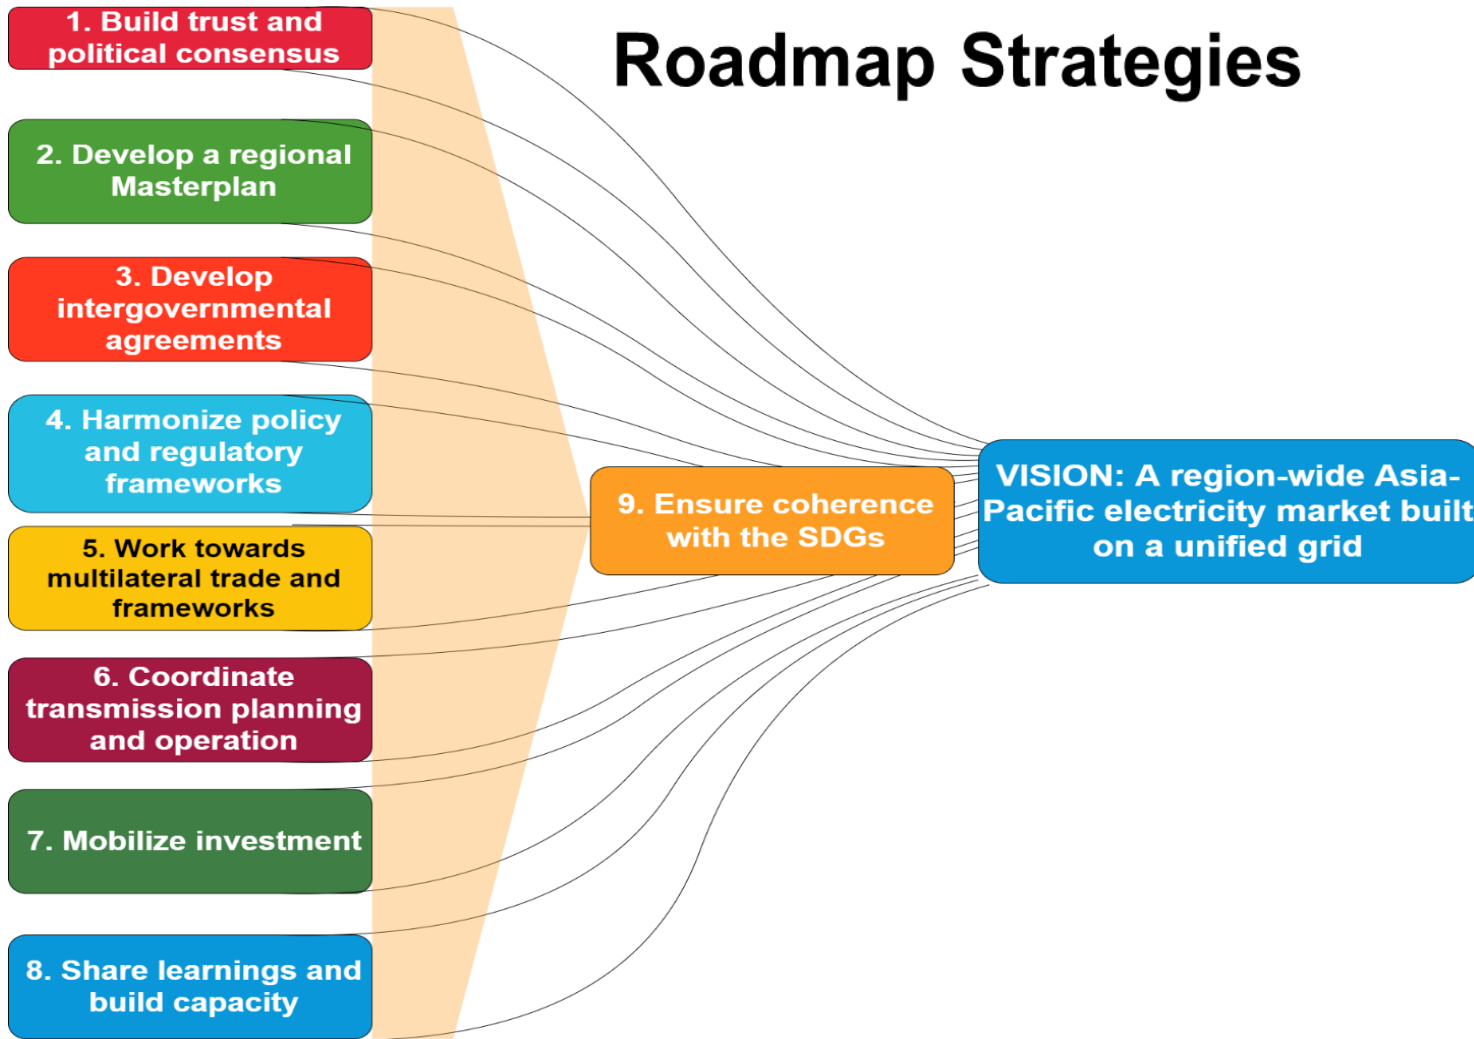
Roadmap Strategies

1. Build trust and political consensus

2. Develop a regional Masterplan

3. Develop intergovernmental agreements

4. Harmonize policy and regulatory frameworks

5. Work towards multilateral trade and frameworks

6. Coordinate transmission planning and operation

7. Mobilize investment

8. Share learnings and build capacity

9. Ensure coherence with the SDGs

VISION: A region-wide Asia-Pacific electricity market built on a unified grid